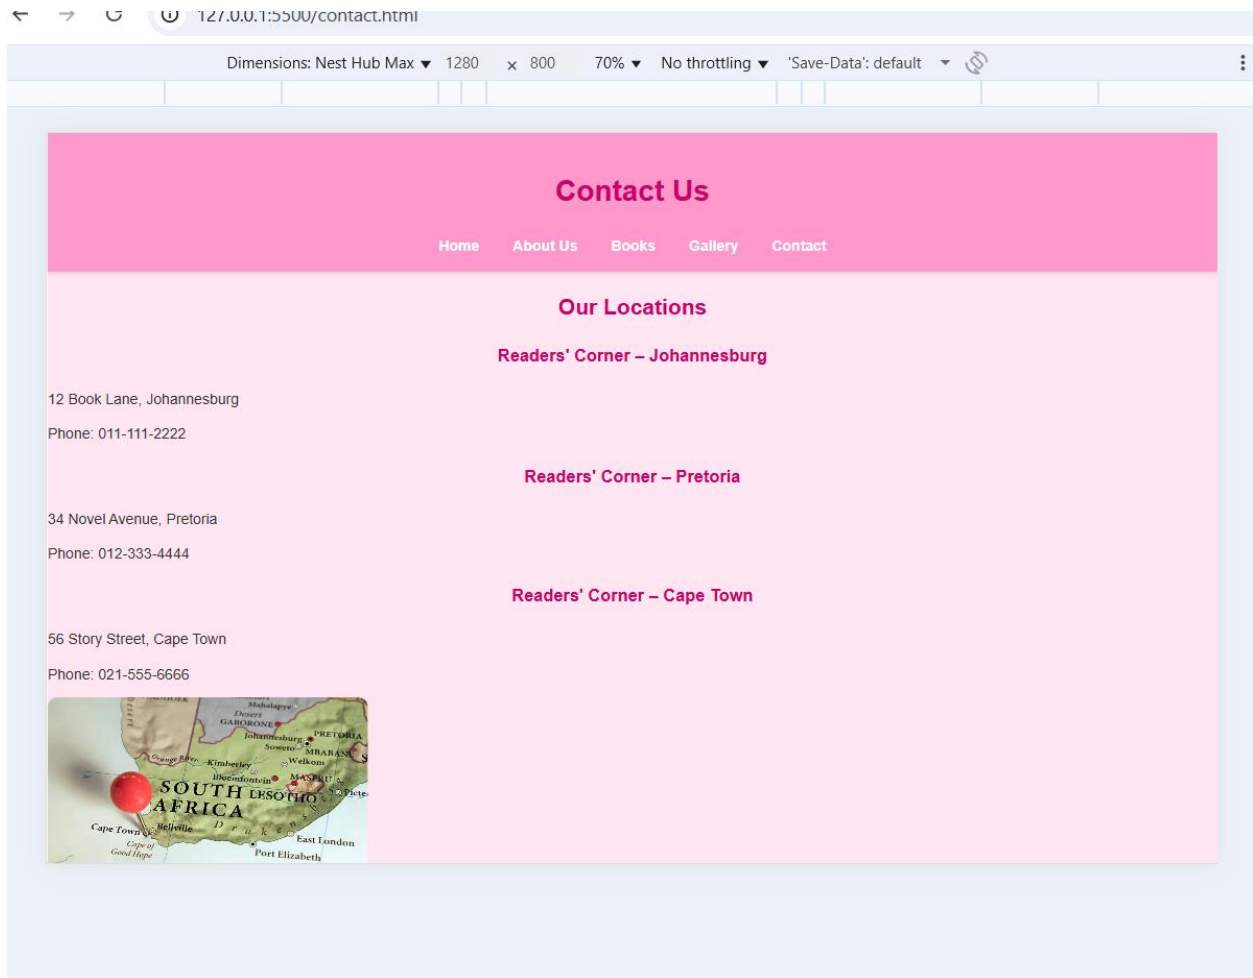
127.0.0.1:5500/contact.html

Dimensions: Nest Hub Max ▾ 1280 × 800 70% ▾ No throttling ▾ 'Save-Data': default ▾

Contact Us

Home About Us Books Gallery Contact

Our Locations

Readers' Corner – Johannesburg

12 Book Lane, Johannesburg

Phone: 011-111-2222

Readers' Corner – Pretoria

34 Novel Avenue, Pretoria

Phone: 012-333-4444

Readers' Corner – Cape Town

56 Story Street, Cape Town

Phone: 021-555-6666

Mahalapye Desert GABORONE Johannesburg PRETORIA Soweto MBABANE Kimberley Welkom Bloemfontein MASERU SOUTH LESOTHO AFRICA Cape Town Bellville East London Cape of Good Hope Port Elizabeth